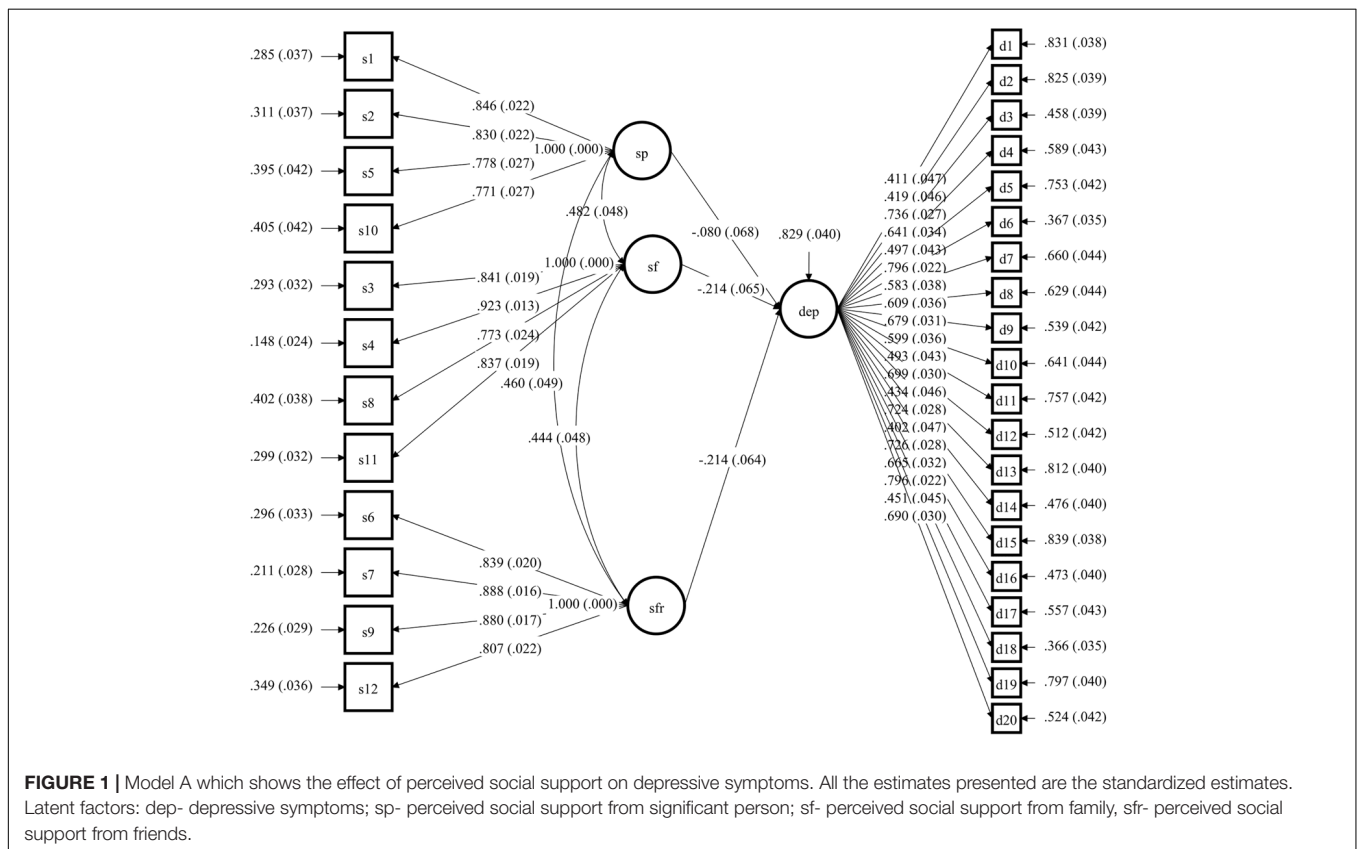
.285 (.037) s1
.311 (.037) s2
.395 (.042) s5
.405 (.042) s10
.293 (.032) s3
.148 (.024) s4
.402 (.038) s8
.299 (.032) s11
.296 (.033) s6
.211 (.028) s7
.226 (.029) s9
.349 (.036) s12

.846 (.022)
.830 (.022)
1.000 (.000)
.778 (.027)
.771 (.027)
.482 (.048)
1.000 (.000)
.841 (.019)
.923 (.013)
.773 (.024)
.837 (.019)
.460 (.049)
.444 (.048)
.839 (.020)
.888 (.016)
1.000 (.000)
.880 (.017)
.807 (.022)

sp
sf
sfr

-.080 (.068)
-.214 (.065)
-.214 (.064)
.829 (.040)
dep

.411 (.047)
.419 (.046)
.736 (.027)
.641 (.034)
.497 (.043)
.796 (.022)
.583 (.038)
.609 (.036)
.679 (.031)
.599 (.036)
.493 (.043)
.699 (.030)
.434 (.046)
.724 (.028)
.402 (.047)
.726 (.028)
.665 (.032)
.796 (.022)
.451 (.045)
.690 (.030)

d1 .831 (.038)
d2 .825 (.039)
d3 .458 (.039)
d4 .589 (.043)
d5 .753 (.042)
d6 .367 (.035)
d7 .660 (.044)
d8 .629 (.044)
d9 .539 (.042)
d10 .641 (.044)
d11 .757 (.042)
d12 .512 (.042)
d13 .812 (.040)
d14 .476 (.040)
d15 .839 (.038)
d16 .473 (.040)
d17 .557 (.043)
d18 .366 (.035)
d19 .797 (.040)
d20 .524 (.042)

**FIGURE 1 |** Model A which shows the effect of perceived social support on depressive symptoms. All the estimates presented are the standardized estimates. Latent factors: dep- depressive symptoms; sp- perceived social support from significant person; sf- perceived social support from family, sfr- perceived social support from friends.